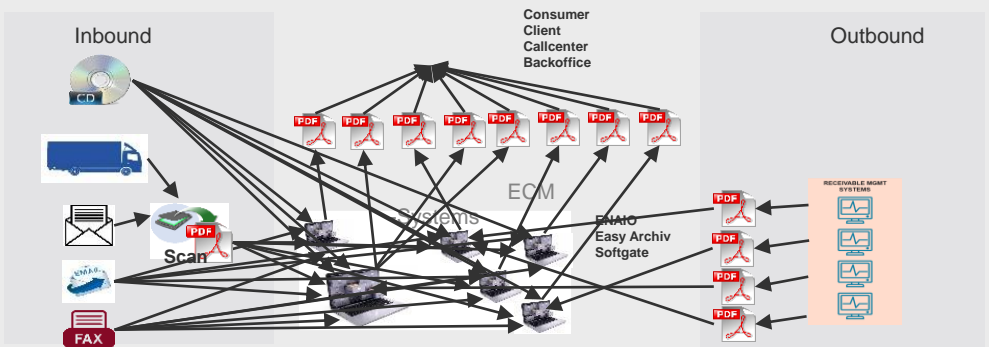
Inbound

Consumer
Client
Callcenter
Backoffice

Outbound

CD

PDF PDF PDF PDF PDF PDF PDF PDF

ECM

Systems

Scan

PDF

EMAIL

FAX

ENAIO
Easy Archiv
Softgate

PDF
PDF
PDF
PDF

RECEIVABLE MGMT SYSTEMS